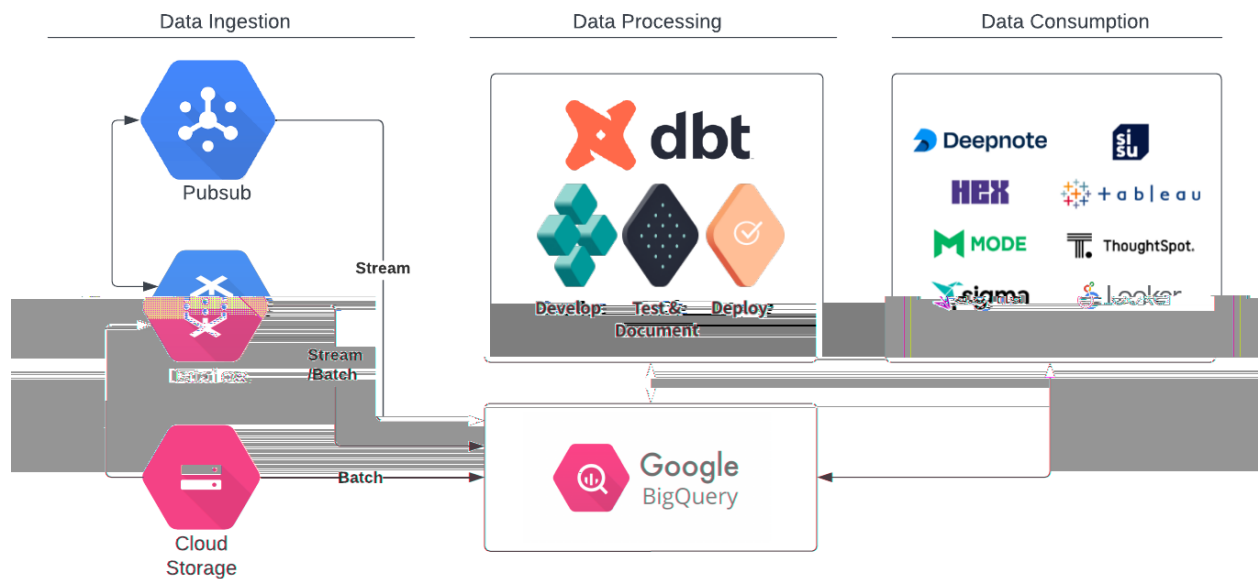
Data Ingestion

Data Processing

Data Consumption

Pubsub

Stream

dbt

Develop:

Test & Document

Deploy:

Deepnote

sisu

HEX

tableau

MODE

ThoughtSpot.

sigma

Looker

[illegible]

Stream /Batch

Batch

Cloud Storage

Google BigQuery